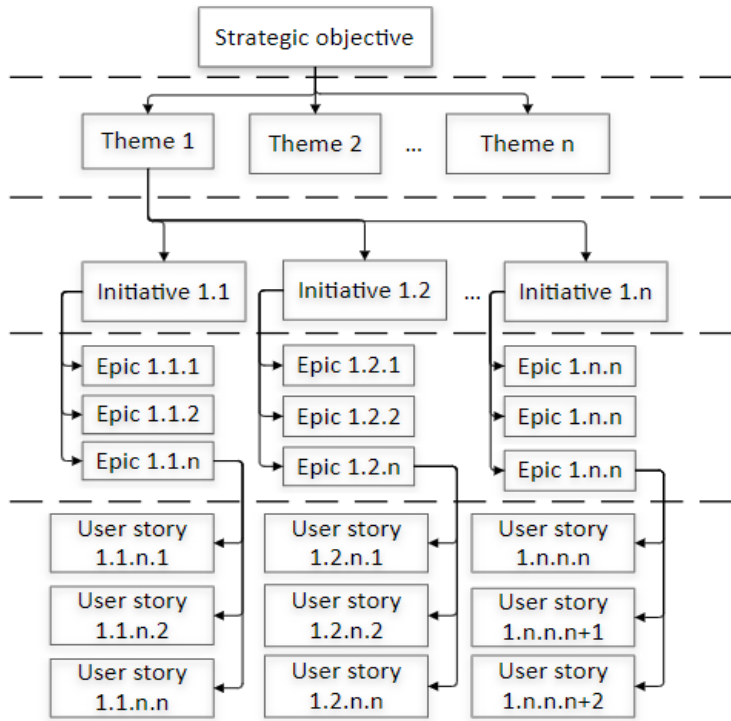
Strategic objective

Theme 1
Theme 2
...
Theme n

Initiative 1.1
Initiative 1.2
...
Initiative 1.n

Epic 1.1.1
Epic 1.1.2
Epic 1.1.n

Epic 1.2.1
Epic 1.2.2
Epic 1.2.n

Epic 1.n.n
Epic 1.n.n
Epic 1.n.n

User story 1.1.n.1
User story 1.1.n.2
User story 1.1.n.n

User story 1.2.n.1
User story 1.2.n.2
User story 1.2.n.n

User story 1.n.n.n
User story 1.n.n.n+1
User story 1.n.n.n+2